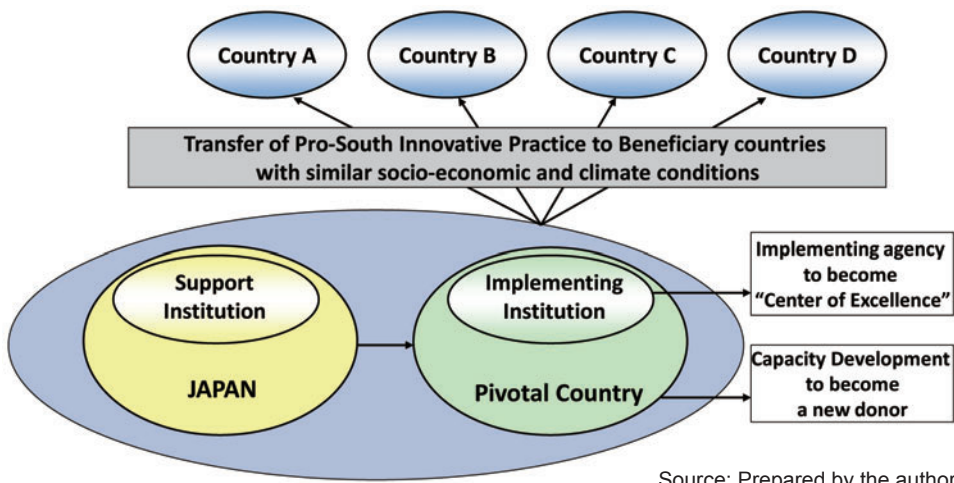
Country A

Country B

Country C

Country D

Transfer of Pro-South Innovative Practice to Beneficiary countries with similar socio-economic and climate conditions

Support Institution

JAPAN

Implementing Institution

Pivotal Country

Implementing agency to become "Center of Excellence"

Capacity Development to become a new donor

Source: Prepared by the author